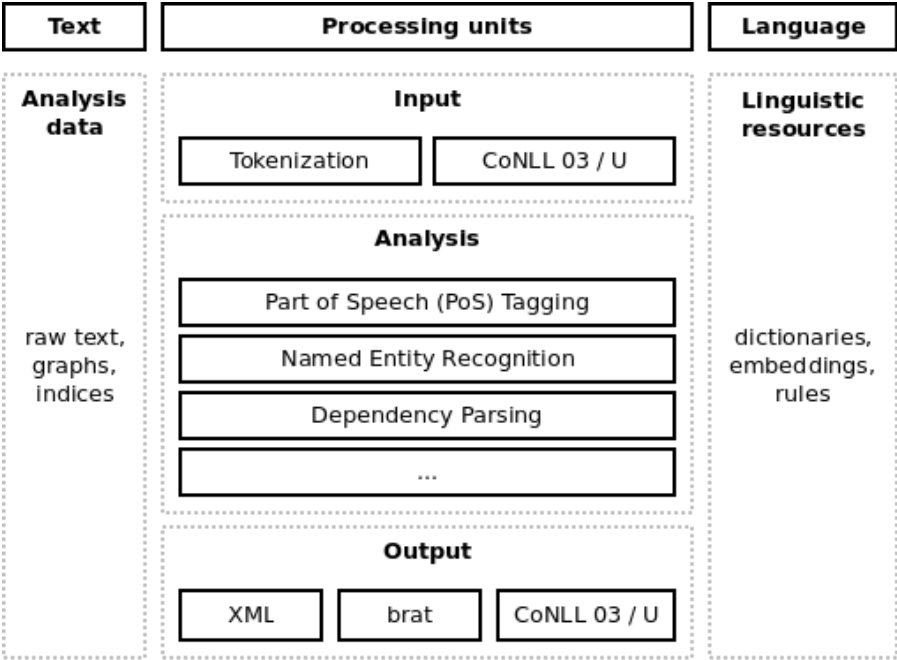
Text

Processing units

Language

Analysis data

raw text, graphs, indices

Input

Tokenization

CoNLL 03 / U

Analysis

Part of Speech (PoS) Tagging

Named Entity Recognition

Dependency Parsing

...

Output

XML

brat

CoNLL 03 / U

Linguistic resources

dictionaries, embeddings, rules